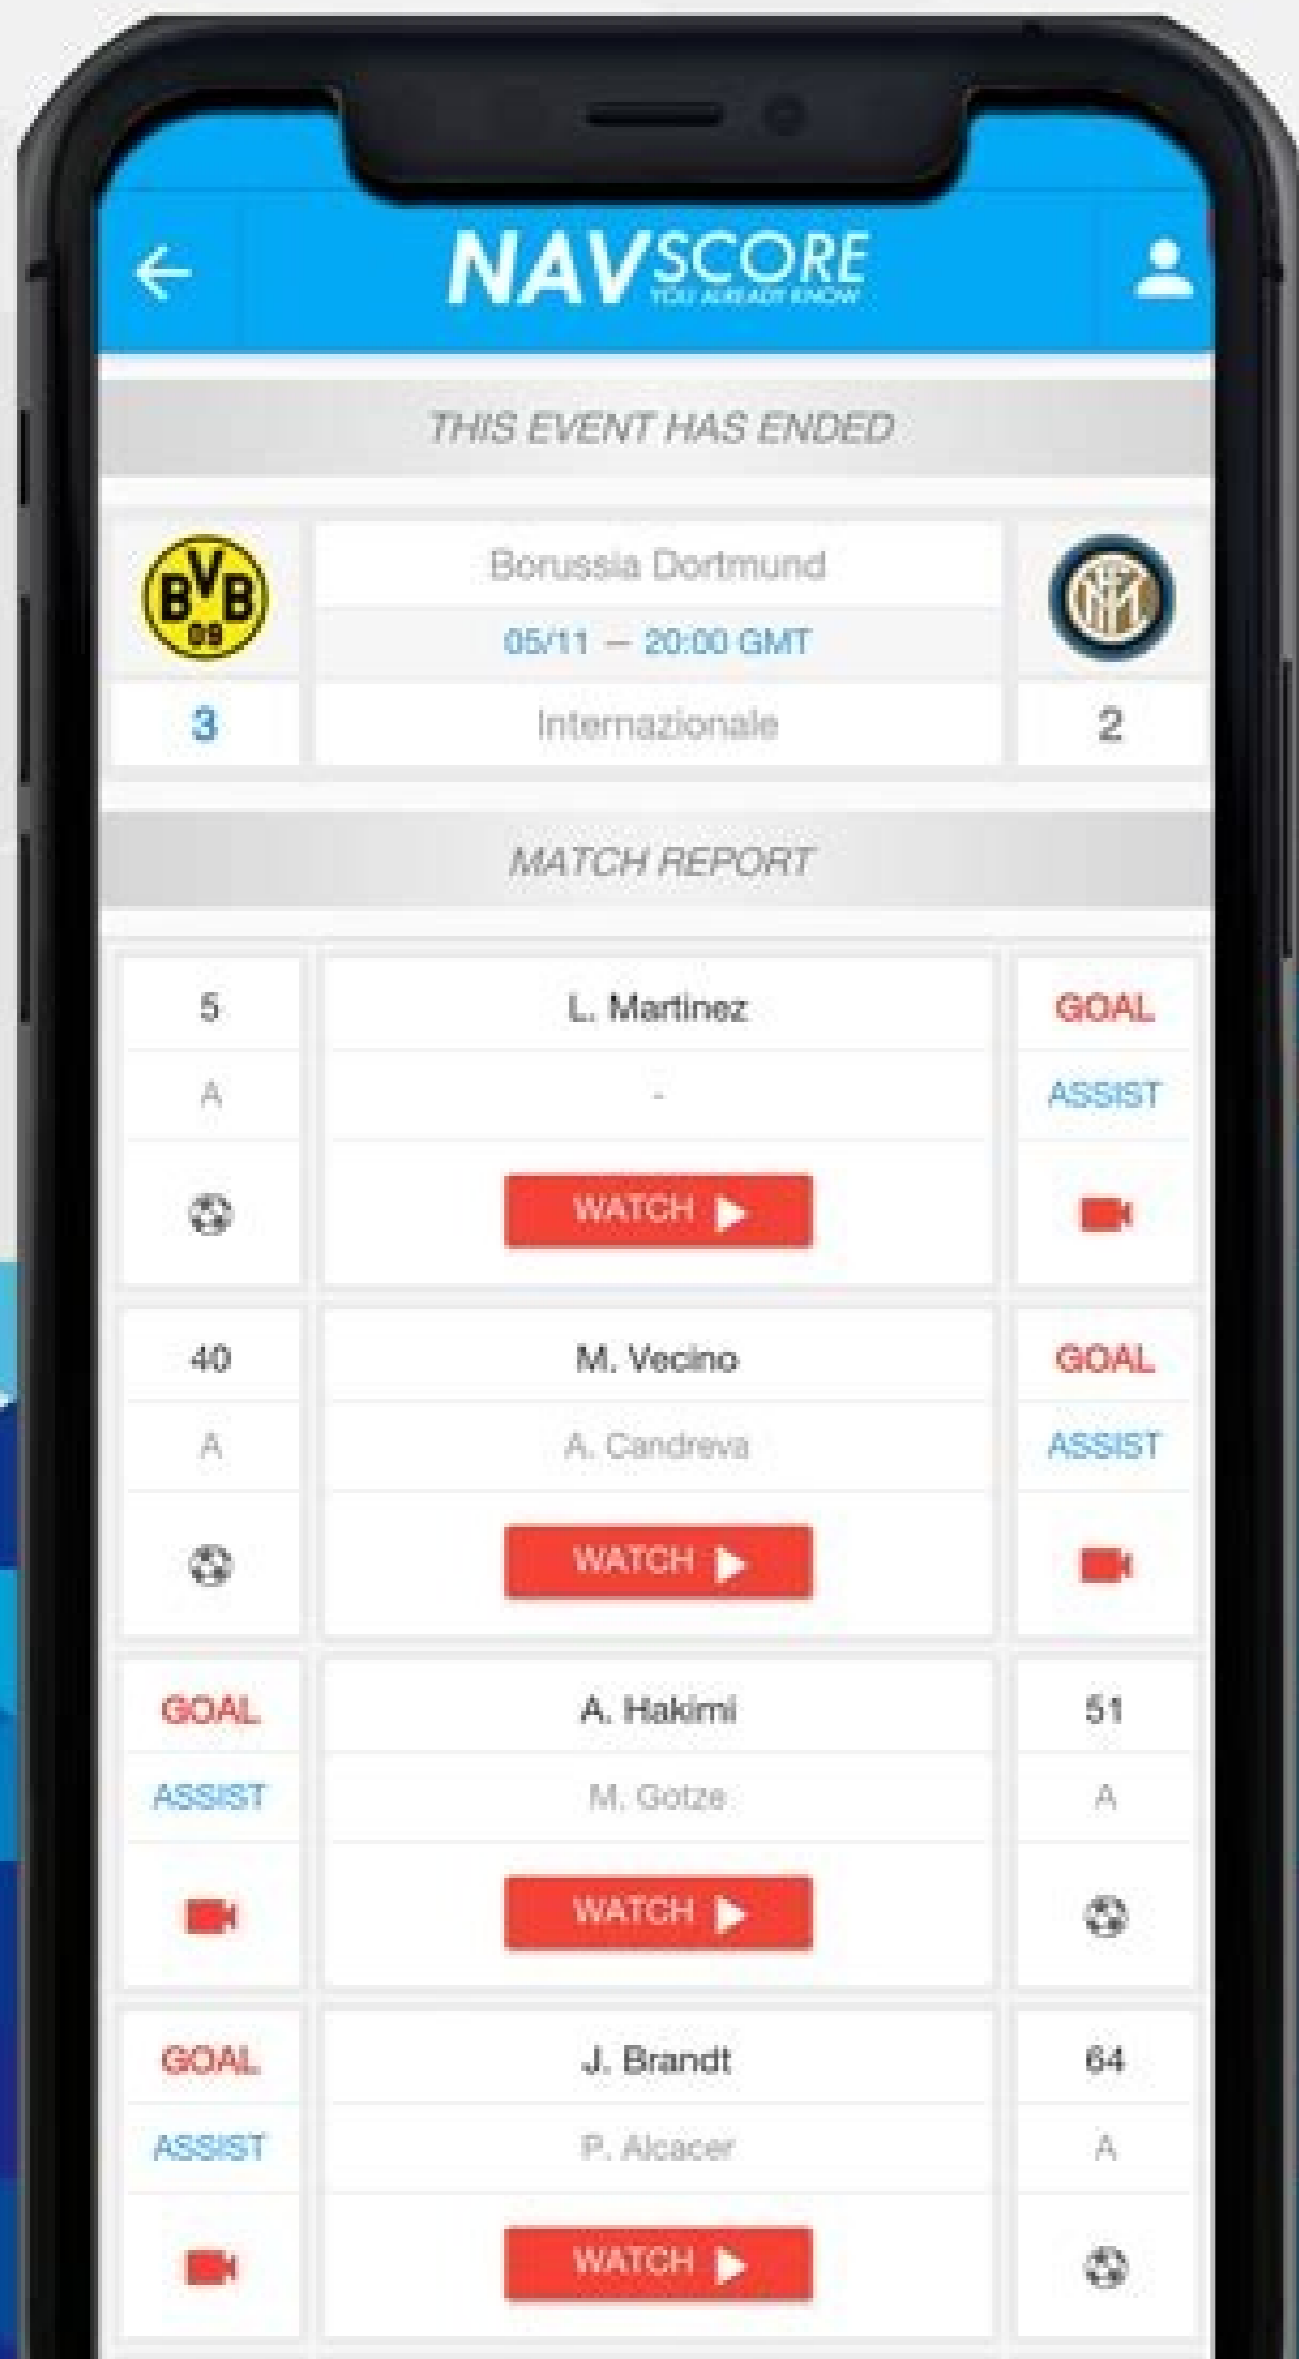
NAVSCORE
YOU ALREADY KNOW

THIS EVENT HAS ENDED

BVB 09

Borussia Dortmund

05/11 — 20:00 GMT

3

Internazionale

2

MATCH REPORT

5

L. Martinez

GOAL

A

-

ASSIST

WATCH

40

M. Vecino

GOAL

A

A. Candreva

ASSIST

WATCH

GOAL

A. Hakimi

51

ASSIST

M. Gotze

A

WATCH

GOAL

J. Brandt

64

ASSIST

P. Alcacer

A

WATCH